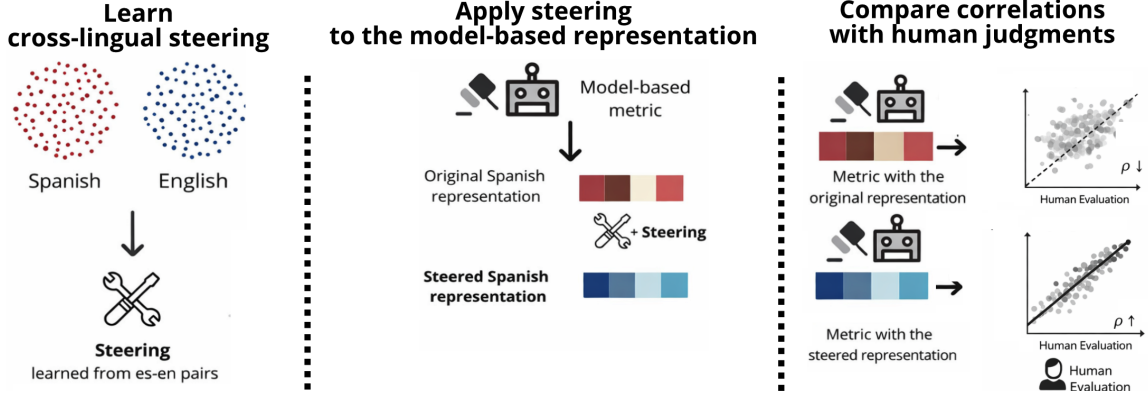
Learn cross-lingual steering

Spanish

English

Steering
learned from es-en pairs

Apply steering to the model-based representation

Model-based metric

Original Spanish representation

+ Steering

Steered Spanish representation

Compare correlations with human judgments

Metric with the original representation

$\rho \downarrow$

Human Evaluation

Metric with the steered representation

$\rho \uparrow$

Human Evaluation

Human Evaluation